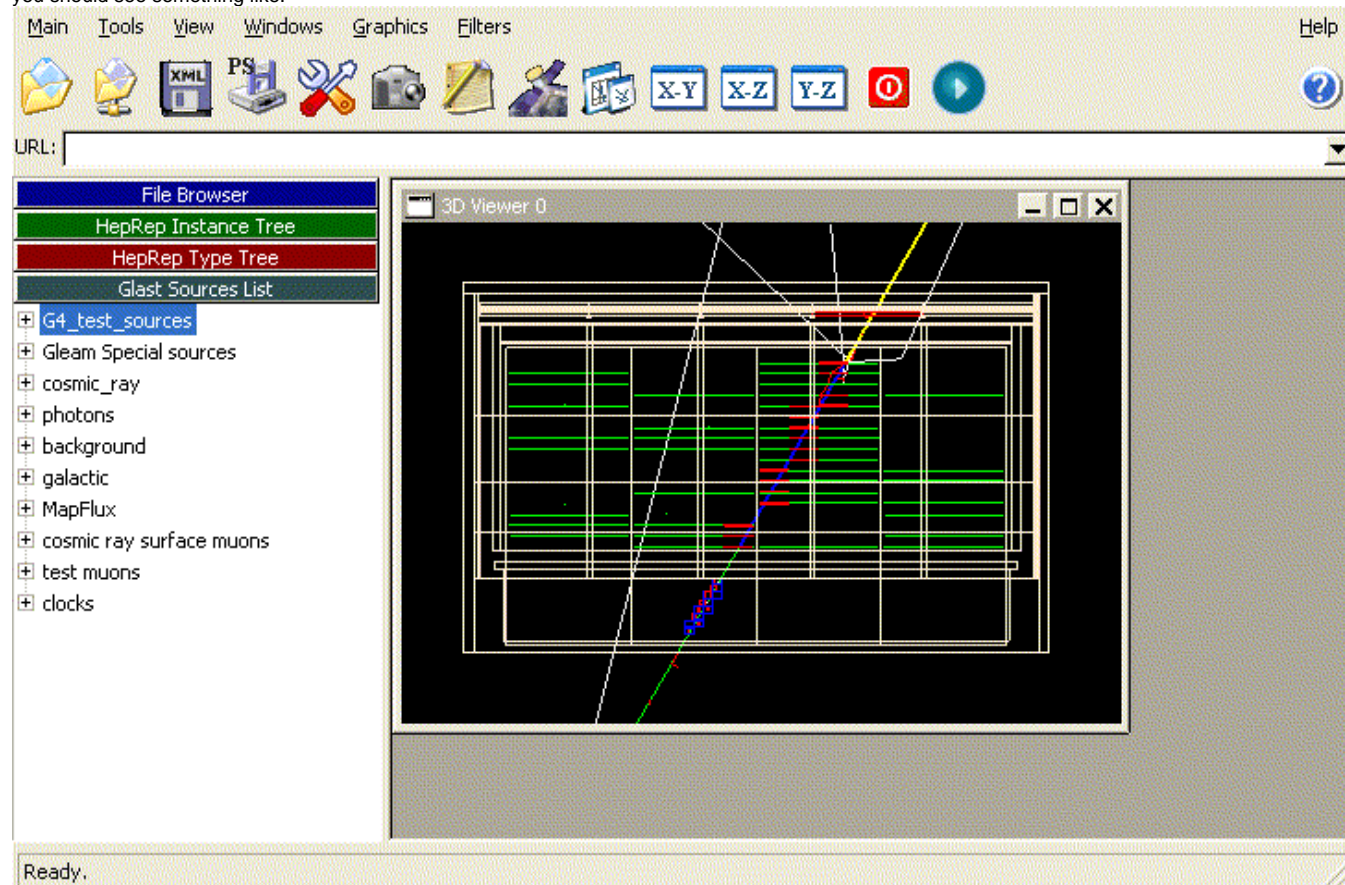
Main Tools View Windows Graphics Filters Help

XML PS X-Y X-Z Y-Z

URL:

File Browser
HepRep Instance Tree
HepRep Type Tree
Glast Sources List

G4_test_sources
Gleam Special sources
cosmic_ray
photons
background
galactic
MapFlux
cosmic ray surface muons
test muons
clocks

3D Viewer 0

Ready.